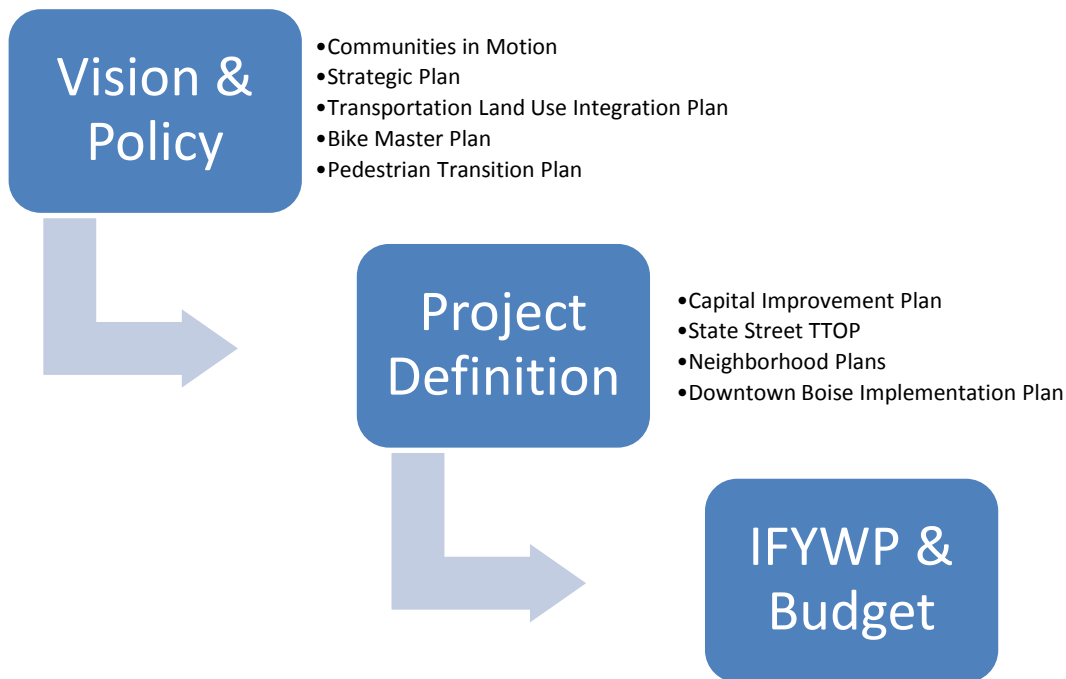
Vision & Policy

•Communities in Motion
•Strategic Plan
•Transportation Land Use Integration Plan
•Bike Master Plan
•Pedestrian Transition Plan

Project Definition

•Capital Improvement Plan
•State Street TTOP
•Neighborhood Plans
•Downtown Boise Implementation Plan

IFYWP & Budget